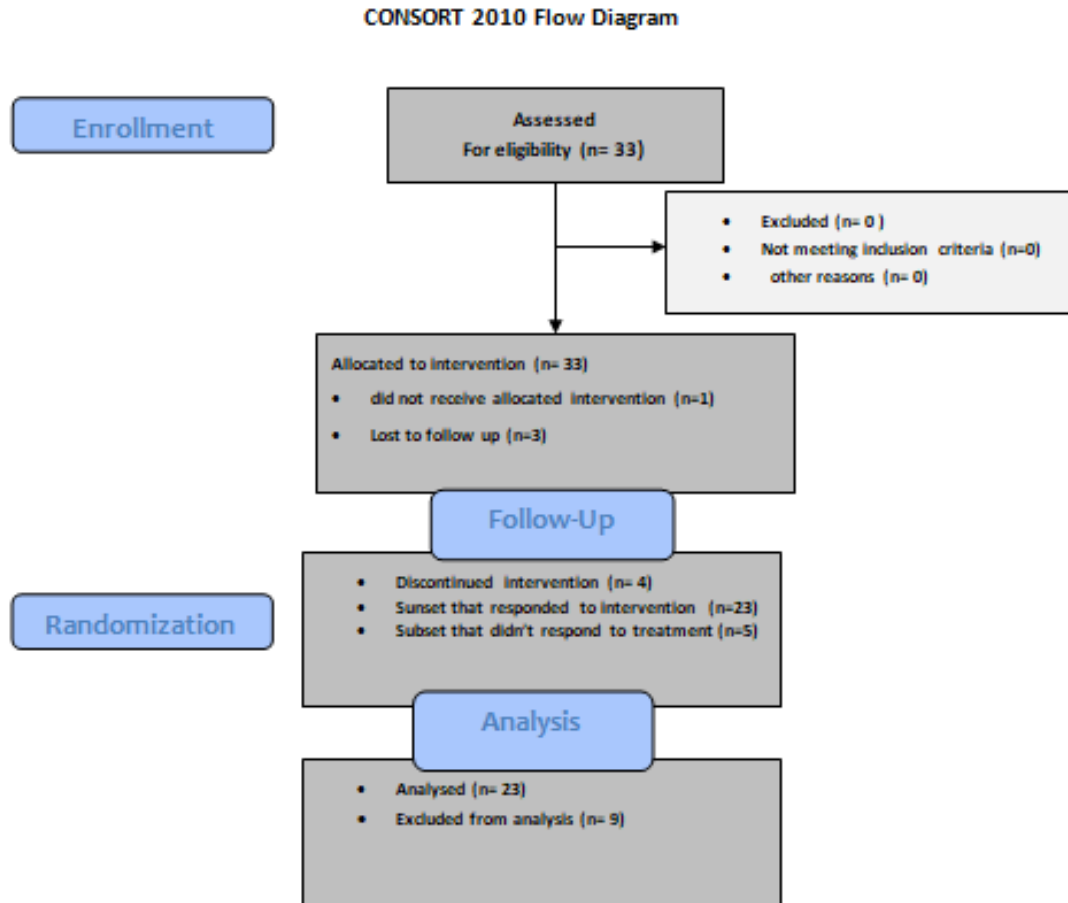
CONSORT 2010 Flow Diagram

Enrollment

Assessed
For eligibility (n= 33)

- Excluded (n= 0 )
- Not meeting inclusion criteria (n=0)
- other reasons (n= 0)

Allocated to intervention (n= 33)
- did not receive allocated intervention (n=1)
- Lost to follow up (n=3)

Follow-Up

Randomization

- Discontinued intervention (n= 4)
- Sunset that responded to intervention (n=23)
- Subset that didn't respond to treatment (n=5)

Analysis

- Analysed (n= 23)
- Excluded from analysis (n= 9)